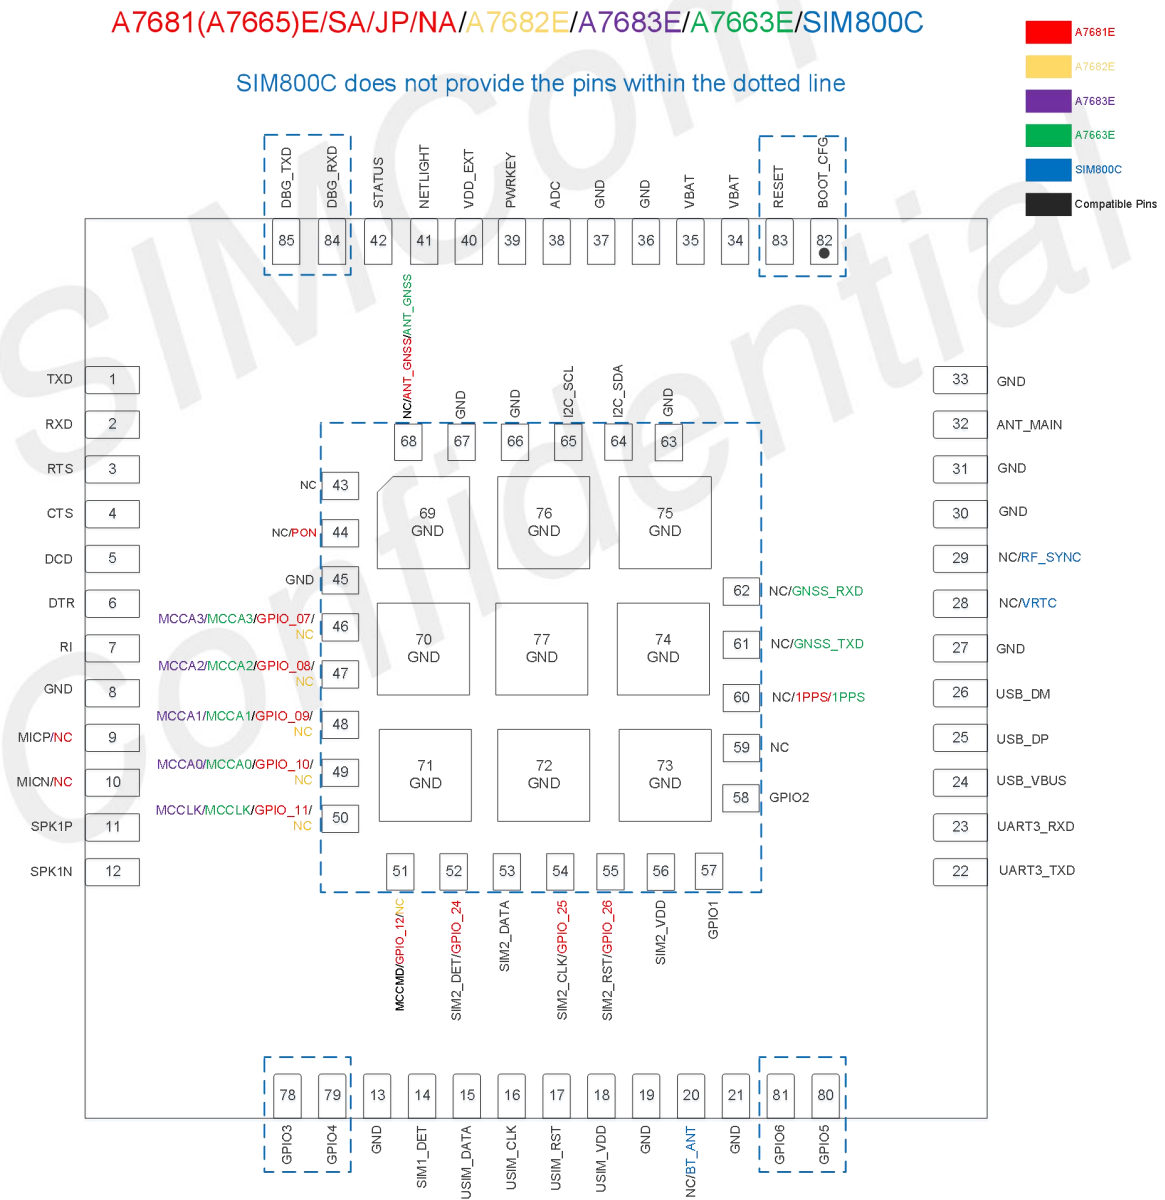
A7681(A7665)E/SA/JP/NA/A7682E/A7683E/A7663E/SIM800C

SIM800C does not provide the pins within the dotted line

A7681E
A7682E
A7683E
A7663E
SIM800C
Compatible Pins

SIMCom Confidential

DBG_TXD 85
DBG_RXD 84
STATUS 42
NETLIGHT 41
VDD_EXT 40
PWRKEY 39
ADC 38
GND 37
GND 36
VBAT 35
VBAT 34
RESET 83
BOOT_CFG 82

TXD 1
RXD 2
RTS 3
CTS 4
DCD 5
DTR 6
RI 7
GND 8
MICP/NC 9
MICN/NC 10
SPK1P 11
SPK1N 12

33 GND
32 ANT_MAIN
31 GND
30 GND
29 NC/RF_SYNC
28 NC/VRTC
27 GND
26 USB_DM
25 USB_DP
24 USB_VBUS
23 UART3_RXD
22 UART3_TXD

NC/ANT_GNSS/ANT_GNSS 68
GND 67
GND 66
I2C_SCL 65
I2C_SDA 64
GND 63

NC 43
NC/PON 44
GND 45
MCCA3/MCCA3/GPIO_07/NC 46
MCCA2/MCCA2/GPIO_08/NC 47
MCCA1/MCCA1/GPIO_09/NC 48
MCCA0/MCCA0/GPIO_10/NC 49
MCCLK/MCCLK/GPIO_11/NC 50

69 GND
76 GND
75 GND
70 GND
77 GND
74 GND
71 GND
72 GND
73 GND

62 NC/GNSS_RXD
61 NC/GNSS_TXD
60 NC/1PPS/1PPS
59 NC
58 GPIO2

51 MCCMD/GPIO_12/NC
52 SIM2_DET/GPIO_24
53 SIM2_DATA
54 SIM2_CLK/GPIO_25
55 SIM2_RST/GPIO_26
56 SIM2_VDD
57 GPIO1

78 GPIO3
79 GPIO4
13 GND
14 SIM1_DET
15 USIM_DATA
16 USIM_CLK
17 USIM_RST
18 USIM_VDD
19 GND
20 NC/BT_ANT
21 GND
81 GPIO6
80 GPIO5